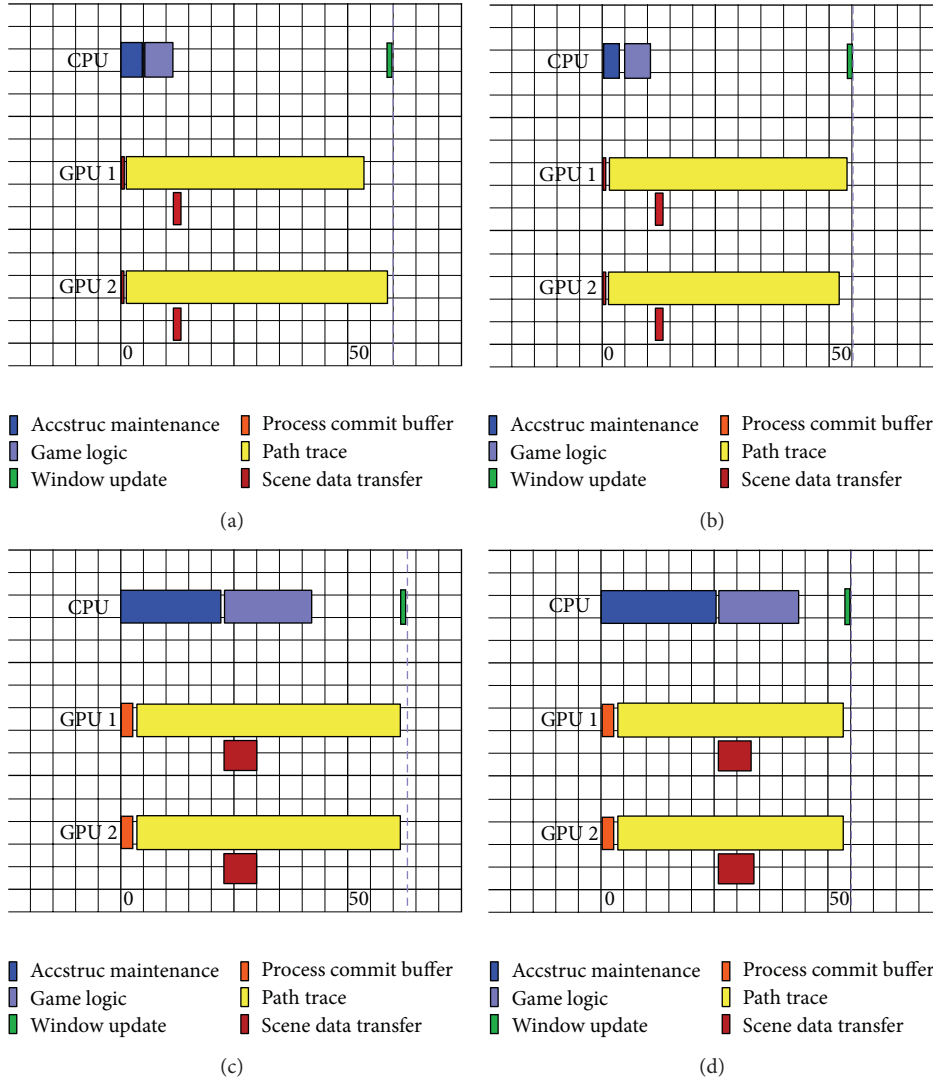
CPU

GPU 1

GPU 2

0 50

Accstruc maintenance
Game logic
Window update
Process commit buffer
Path trace
Scene data transfer

(a)

CPU

GPU 1

GPU 2

0 50

Accstruc maintenance
Game logic
Window update
Process commit buffer
Path trace
Scene data transfer

(b)

CPU

GPU 1

GPU 2

0 50

Accstruc maintenance
Game logic
Window update
Process commit buffer
Path trace
Scene data transfer

(c)

CPU

GPU 1

GPU 2

0 50

Accstruc maintenance
Game logic
Window update
Process commit buffer
Path trace
Scene data transfer

(d)